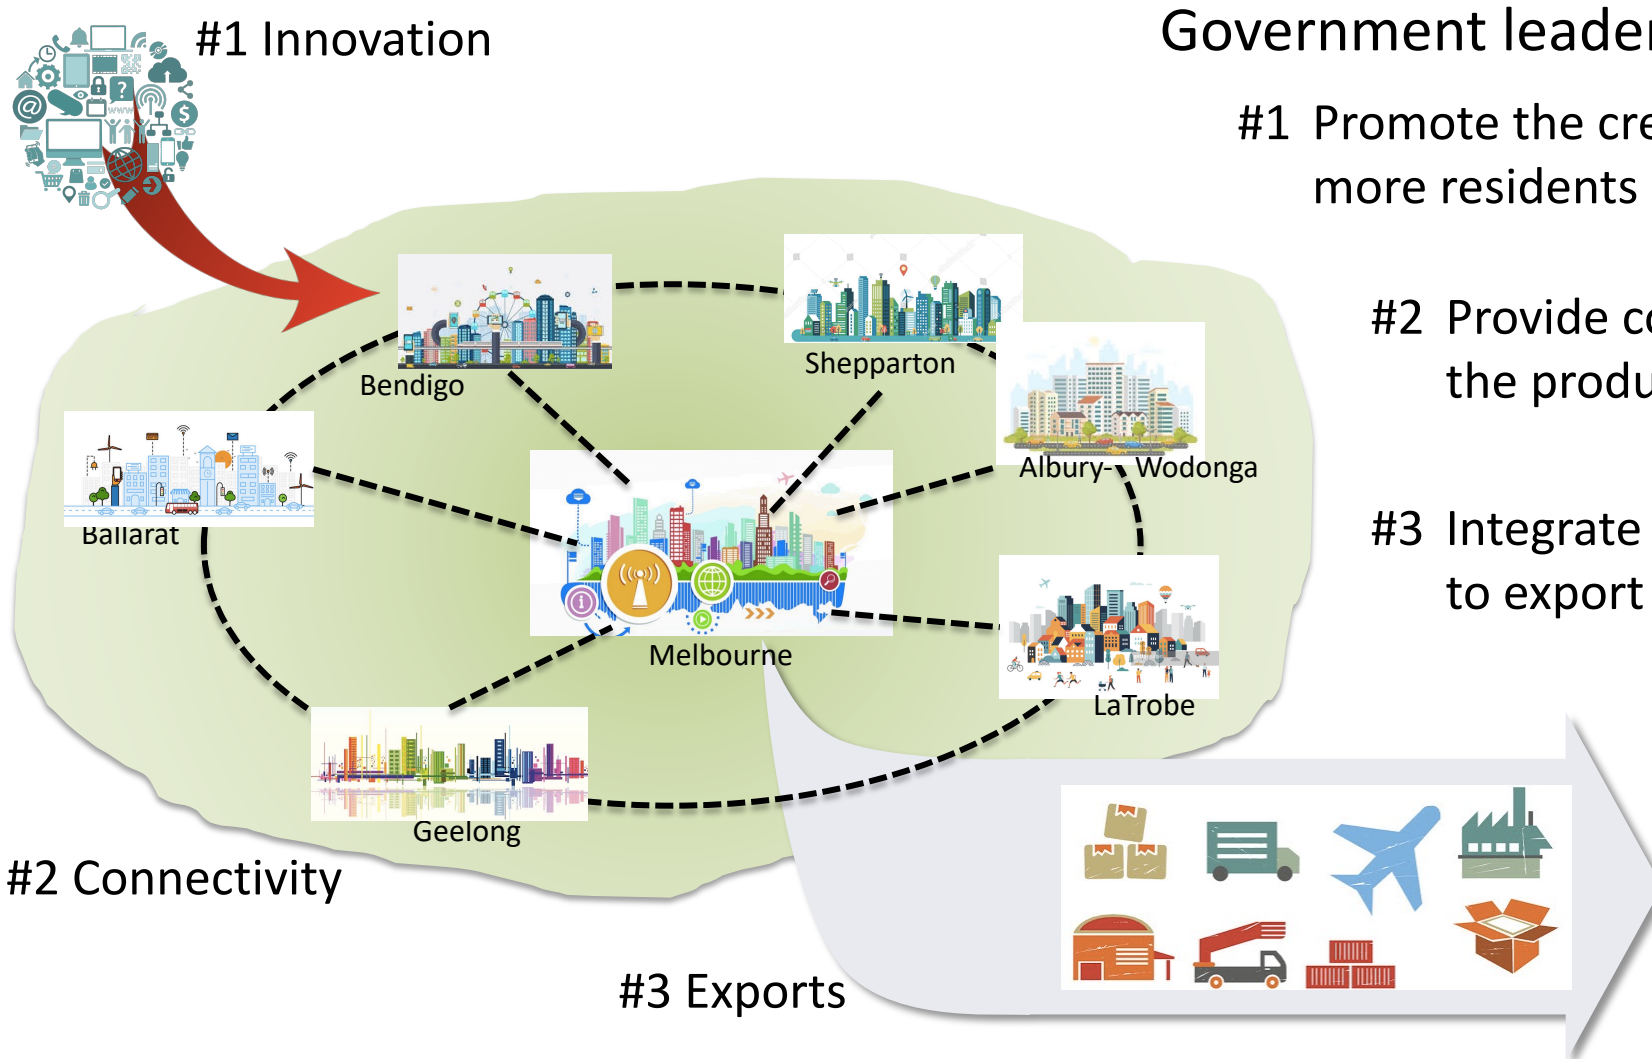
#1 Innovation

Government leade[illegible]

#1 Promote the cre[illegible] more residents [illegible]

#2 Provide c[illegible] the produ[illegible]

#3 Integrate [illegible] to export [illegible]

Bendigo

Shepparton

Albury-Wodonga

Ballarat

Melbourne

LaTrobe

Geelong

#2 Connectivity

#3 Exports